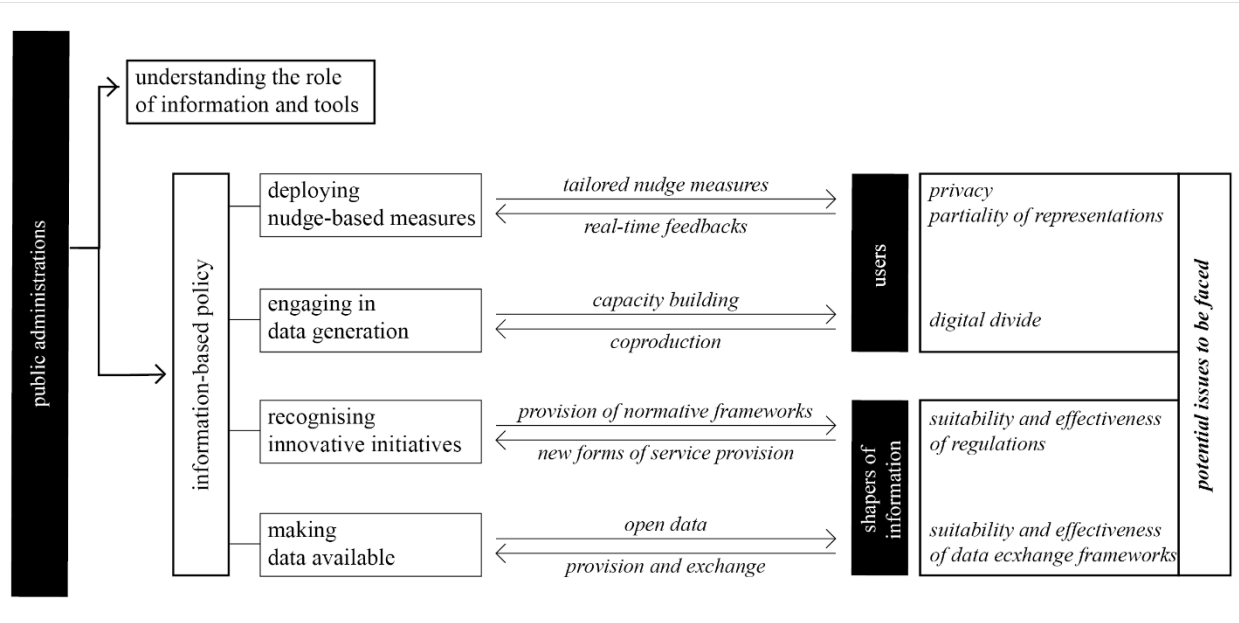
public administrations

understanding the role of information and tools

information-based policy

deploying nudge-based measures

tailored nudge measures

real-time feedbacks

engaging in data generation

capacity building

coproduction

recognising innovative initiatives

provision of normative frameworks

new forms of service provision

making data available

open data

provision and exchange

users

shapers of information

privacy
partiality of representations

digital divide

suitability and effectiveness of regulations

suitability and effectiveness of data ecxhange frameworks

potential issues to be faced